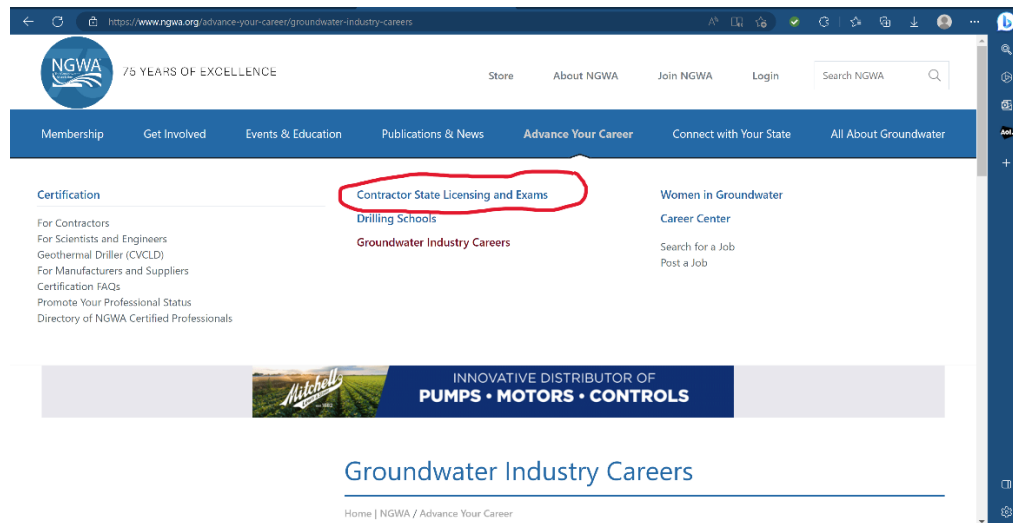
https://www.ngwa.org/advance-your-career/groundwater-industry-careers

NGWA 75 YEARS OF EXCELLENCE

Store About NGWA Join NGWA Login Search NGWA

Membership Get Involved Events & Education Publications & News Advance Your Career Connect with Your State All About Groundwater

Certification

For Contractors
For Scientists and Engineers
Geothermal Driller (CVCLD)
For Manufacturers and Suppliers
Certification FAQs
Promote Your Professional Status
Directory of NGWA Certified Professionals

Contractor State Licensing and Exams
Drilling Schools
Groundwater Industry Careers

Women in Groundwater
Career Center

Search for a Job
Post a Job

Mitchell
INNOVATIVE DISTRIBUTOR OF
PUMPS • MOTORS • CONTROLS

Groundwater Industry Careers

Home | NGWA / Advance Your Career